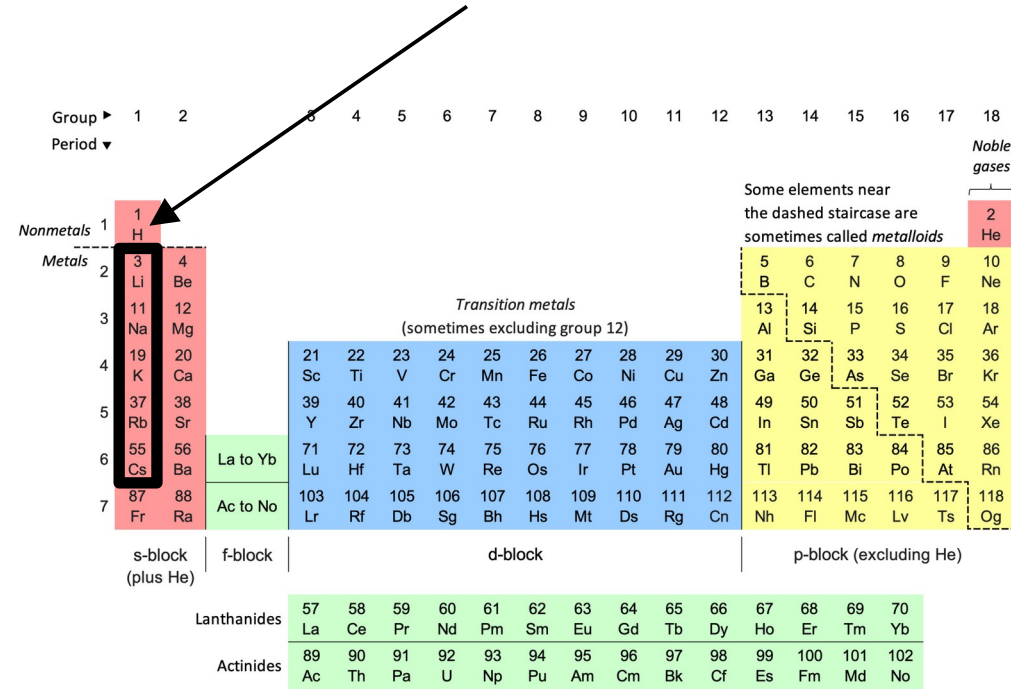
Group ▸ 1 2 3 4 5 6 7 8 9 10 11 12 13 14 15 16 17 18

Period ▾

Noble gases

Some elements near the dashed staircase are sometimes called *metalloids*

Nonmetals

Metals

Transition metals
(sometimes excluding group 12)

| | 1 | 2 | | 3 | 4 | 5 | 6 | 7 | 8 | 9 | 10 | 11 | 12 | 13 | 14 | 15 | 16 | 17 | 18 |
|---|---|---|---|---|---|---|---|---|---|---|---|---|---|---|---|---|---|---|---|
| 1 | 1 H | | | | | | | | | | | | | | | | | | 2 He |
| 2 | 3 Li | 4 Be | | | | | | | | | | | | 5 B | 6 C | 7 N | 8 O | 9 F | 10 Ne |
| 3 | 11 Na | 12 Mg | | | | | | | | | | | | 13 Al | 14 Si | 15 P | 16 S | 17 Cl | 18 Ar |
| 4 | 19 K | 20 Ca | | 21 Sc | 22 Ti | 23 V | 24 Cr | 25 Mn | 26 Fe | 27 Co | 28 Ni | 29 Cu | 30 Zn | 31 Ga | 32 Ge | 33 As | 34 Se | 35 Br | 36 Kr |
| 5 | 37 Rb | 38 Sr | | 39 Y | 40 Zr | 41 Nb | 42 Mo | 43 Tc | 44 Ru | 45 Rh | 46 Pd | 47 Ag | 48 Cd | 49 In | 50 Sn | 51 Sb | 52 Te | 53 I | 54 Xe |
| 6 | 55 Cs | 56 Ba | La to Yb | 71 Lu | 72 Hf | 73 Ta | 74 W | 75 Re | 76 Os | 77 Ir | 78 Pt | 79 Au | 80 Hg | 81 Tl | 82 Pb | 83 Bi | 84 Po | 85 At | 86 Rn |
| 7 | 87 Fr | 88 Ra | Ac to No | 103 Lr | 104 Rf | 105 Db | 106 Sg | 107 Bh | 108 Hs | 109 Mt | 110 Ds | 111 Rg | 112 Cn | 113 Nh | 114 Fl | 115 Mc | 116 Lv | 117 Ts | 118 Og |

s-block (plus He) f-block d-block p-block (excluding He)

| Lanthanides | 57 La | 58 Ce | 59 Pr | 60 Nd | 61 Pm | 62 Sm | 63 Eu | 64 Gd | 65 Tb | 66 Dy | 67 Ho | 68 Er | 69 Tm | 70 Yb |
|---|---|---|---|---|---|---|---|---|---|---|---|---|---|---|
| Actinides | 89 Ac | 90 Th | 91 Pa | 92 U | 93 Np | 94 Pu | 95 Am | 96 Cm | 97 Bk | 98 Cf | 99 Es | 100 Fm | 101 Md | 102 No |